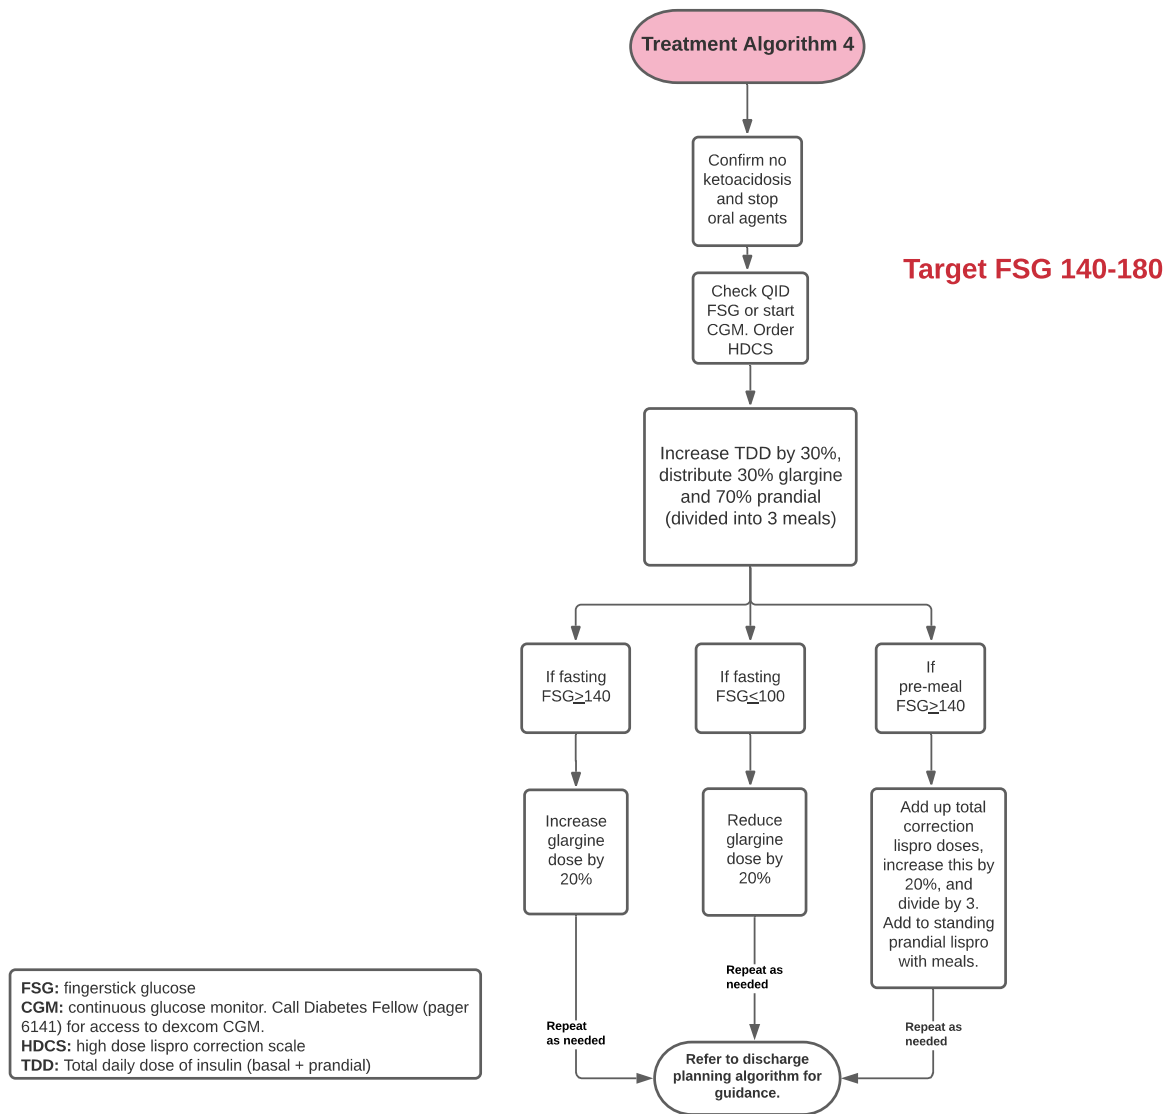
Treatment Algorithm 4

Confirm no ketoacidosis and stop oral agents

Target FSG 140-180

Check QID FSG or start CGM. Order HDCS

Increase TDD by 30%, distribute 30% glargine and 70% prandial (divided into 3 meals)

If fasting FSG$\geq$140

If fasting FSG$\leq$100

If pre-meal FSG$\geq$140

Increase glargine dose by 20%

Reduce glargine dose by 20%

Add up total correction lispro doses, increase this by 20%, and divide by 3. Add to standing prandial lispro with meals.

Repeat as needed

Repeat as needed

Repeat as needed

Refer to discharge planning algorithm for guidance.

FSG: fingerstick glucose
CGM: continuous glucose monitor. Call Diabetes Fellow (pager 6141) for access to dexcom CGM.
HDCS: high dose lispro correction scale
TDD: Total daily dose of insulin (basal + prandial)